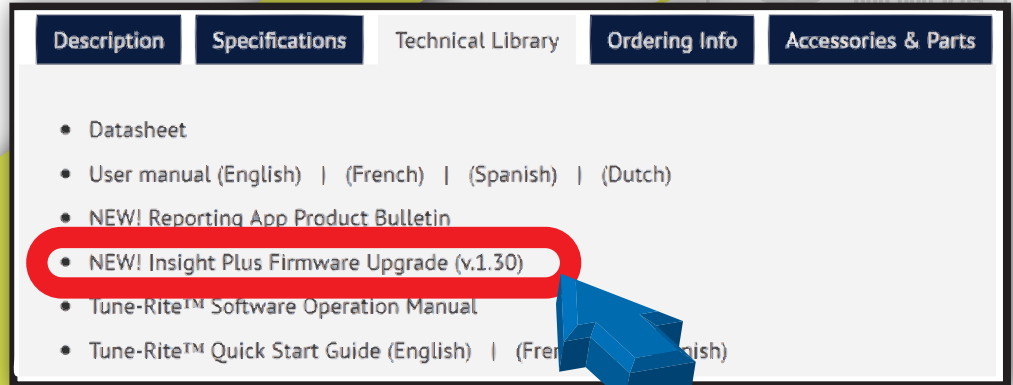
Description | Specifications | Technical Library | Ordering Info | Accessories & Parts

- Datasheet
- User manual (English) | (French) | (Spanish) | (Dutch)
- NEW! Reporting App Product Bulletin
- NEW! Insight Plus Firmware Upgrade (v.1.30)
- Tune-Rite™ Software Operation Manual
- Tune-Rite™ Quick Start Guide (English) | (Fre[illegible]nish)